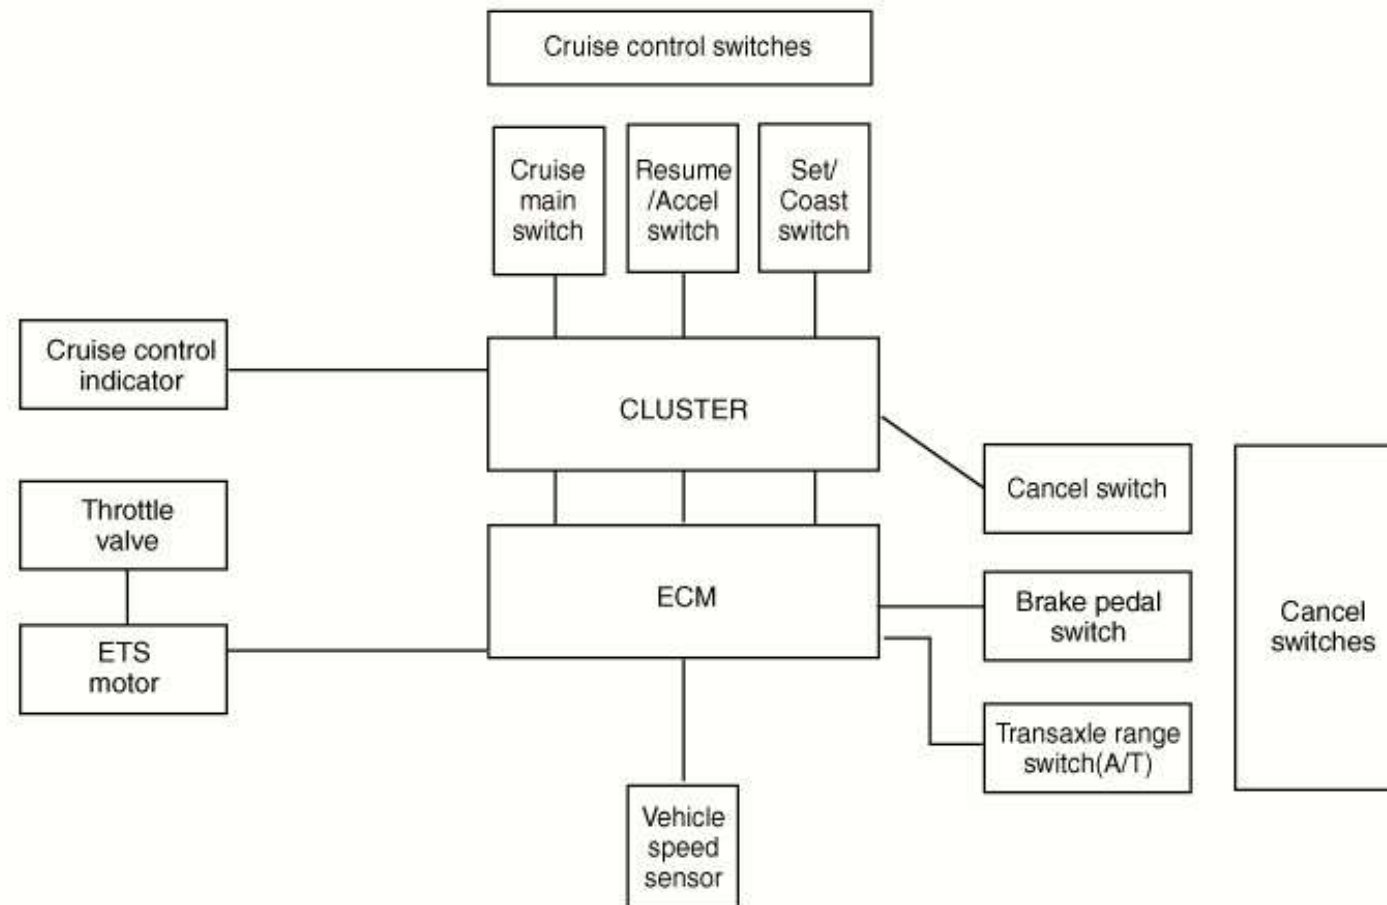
Cruise control switches

Cruise main switch

Resume /Accel switch

Set/ Coast switch

Cruise control indicator

CLUSTER

Cancel switch

Throttle valve

ECM

Brake pedal switch

Cancel switches

ETS motor

Transaxle range switch(A/T)

Vehicle speed sensor